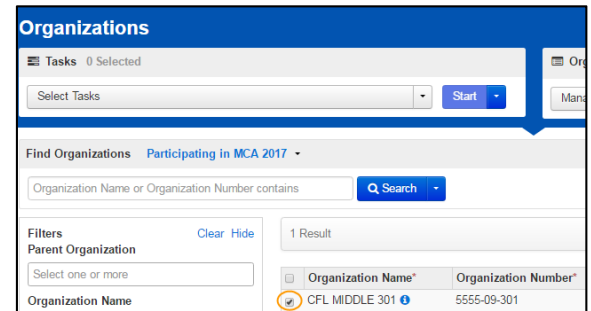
Organizations

Tasks 0 Selected

Select Tasks

Start

Org

Mana

Find Organizations Participating in MCA 2017

Organization Name or Organization Number contains

Search

Filters

Clear Hide

Parent Organization

Select one or more

Organization Name

1 Result

| | Organization Name* | Organization Number* |
|---|---|---|
| ☑ | CFL MIDDLE 301 | 5555-09-301 |